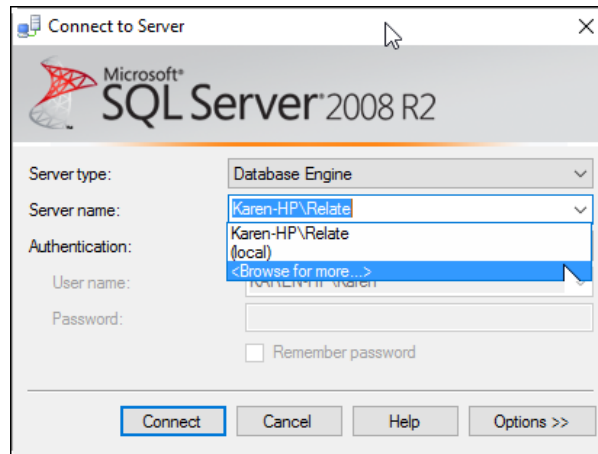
Connect to Server

Microsoft® SQL Server® 2008 R2

Server type: Database Engine

Server name: Karen-HP\Relate

Karen-HP\Relate
(local)
<Browse for more...>

Authentication:

User name: KAREN-HP\Karen

Password:

Remember password

Connect Cancel Help Options >>